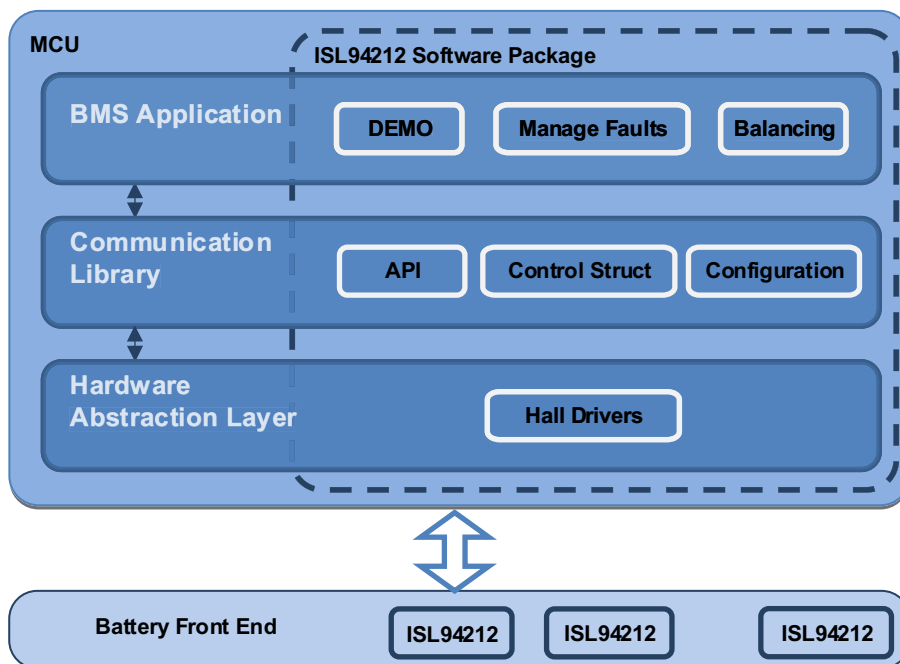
MCU

ISL94212 Software Package

BMS Application

DEMO

Manage Faults

Balancing

Communication Library

API

Control Struct

Configuration

Hardware Abstraction Layer

Hall Drivers

Battery Front End

ISL94212

ISL94212

ISL94212